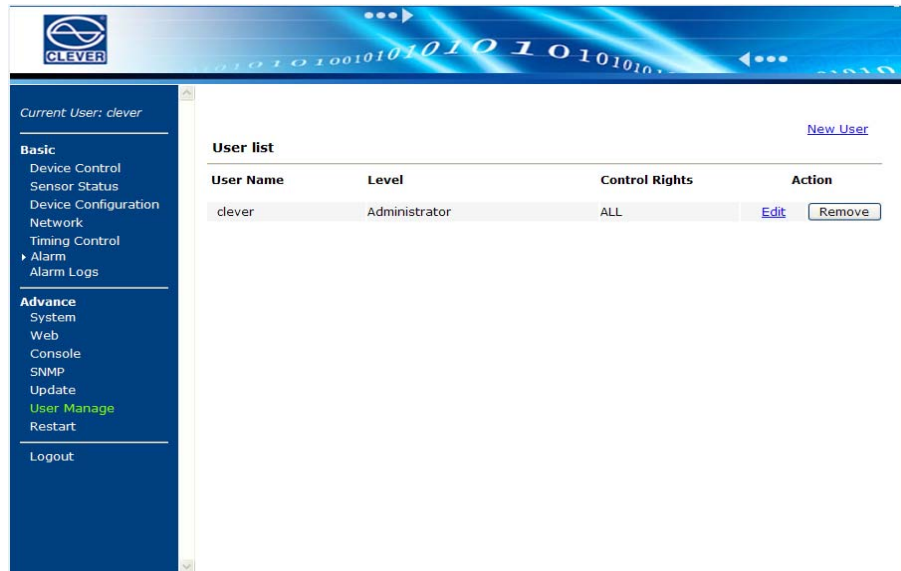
CLEVER

Current User: clever

Basic
Device Control
Sensor Status
Device Configuration
Network
Timing Control
Alarm
Alarm Logs

Advance
System
Web
Console
SNMP
Update
User Manage
Restart

Logout

New User

User list

| User Name | Level | Control Rights | Action |
|---|---|---|---|
| clever | Administrator | ALL | Edit Remove |